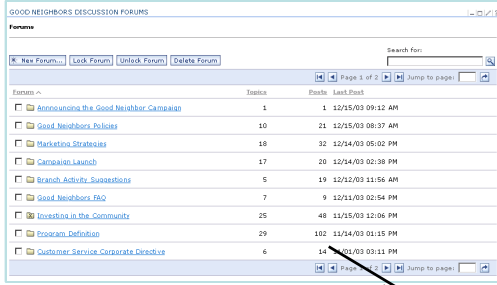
GOOD NEIGHBORS DISCUSSION FORUMS

Forums

Search for:

New Forum... Lock Forum Unlock Forum Delete Forum

Page 1 of 2 Jump to page:

| Forum | Topics | Posts | Last Post |
|---|---|---|---|
| Annnouncing the Good Neighbor Campaign | 1 | 1 | 12/15/03 09:12 AM |
| Good Neighbors Policies | 10 | 21 | 12/15/03 08:37 AM |
| Marketing Strategies | 18 | 32 | 12/14/03 05:02 PM |
| Campaign Launch | 17 | 20 | 12/14/03 02:38 PM |
| Branch Activity Suggestions | 5 | 19 | 12/12/03 11:56 AM |
| Good Neighbors FAQ | 7 | 9 | 12/11/03 02:54 PM |
| Investing in the Community | 25 | 48 | 11/15/03 12:06 PM |
| Program Definition | 29 | 102 | 11/14/03 01:15 PM |
| Customer Service Corporate Directive | 6 | 14 | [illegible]/01/03 03:11 PM |

Page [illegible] 2 Jump to page: